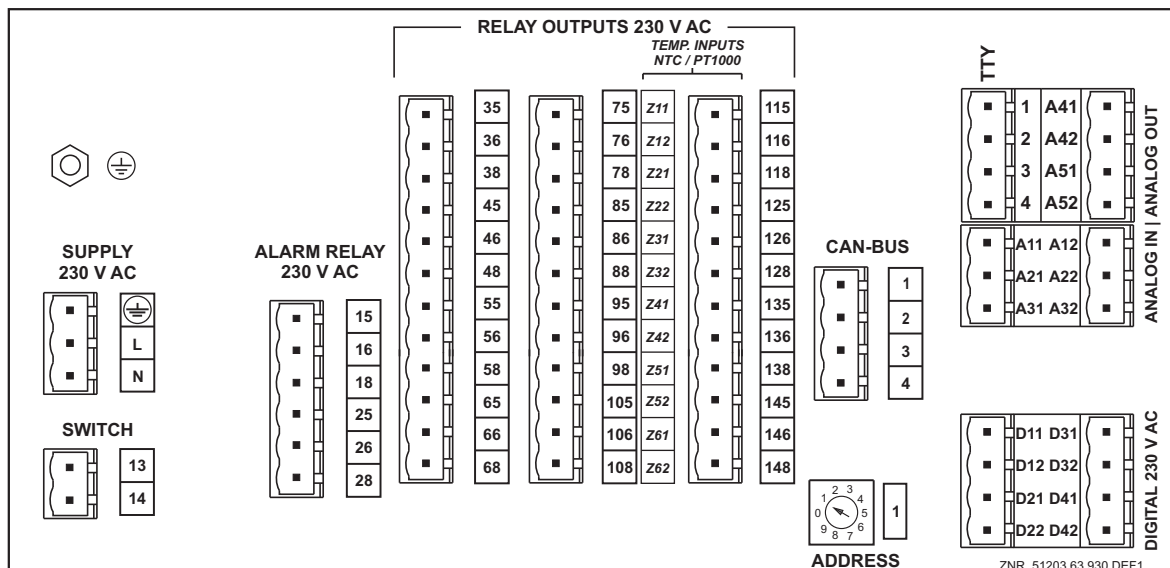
RELAY OUTPUTS 230 V AC

TEMP. INPUTS NTC / PT1000

TTY

ANALOG IN | ANALOG OUT

SUPPLY 230 V AC

L
N

ALARM RELAY 230 V AC

15
16
18
25
26
28

SWITCH

13
14

35
36
38
45
46
48
55
56
58
65
66
68

75
76
78
85
86
88
95
96
98
105
106
108

Z11
Z12
Z21
Z22
Z31
Z32
Z41
Z42
Z51
Z52
Z61
Z62

115
116
118
125
126
128
135
136
138
145
146
148

CAN-BUS

1
2
3
4

1 A41
2 A42
3 A51
4 A52

A11 A12
A21 A22
A31 A32

D11 D31
D12 D32
D21 D41
D22 D42

DIGITAL 230 V AC

1 2 3 4 5 6 7 8 9 0

1

ADDRESS

ZNR. 51203.63.930 DEF1